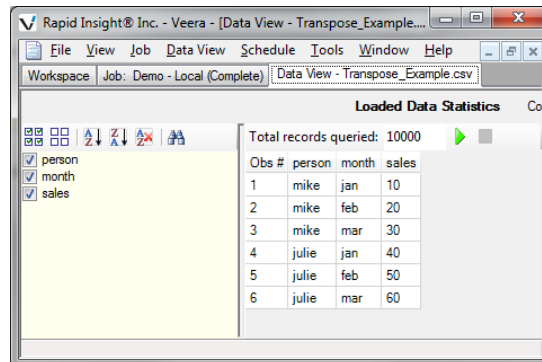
Rapid Insight® Inc. - Veera - [Data View - Transpose_Example....

File View Job Data View Schedule Tools Window Help

Workspace | Job: Demo - Local (Complete) | Data View - Transpose_Example.csv

Loaded Data Statistics Co

person
month
sales

Total records queried: 10000

| Obs # | person | month | sales |
|---|---|---|---|
| 1 | mike | jan | 10 |
| 2 | mike | feb | 20 |
| 3 | mike | mar | 30 |
| 4 | julie | jan | 40 |
| 5 | julie | feb | 50 |
| 6 | julie | mar | 60 |